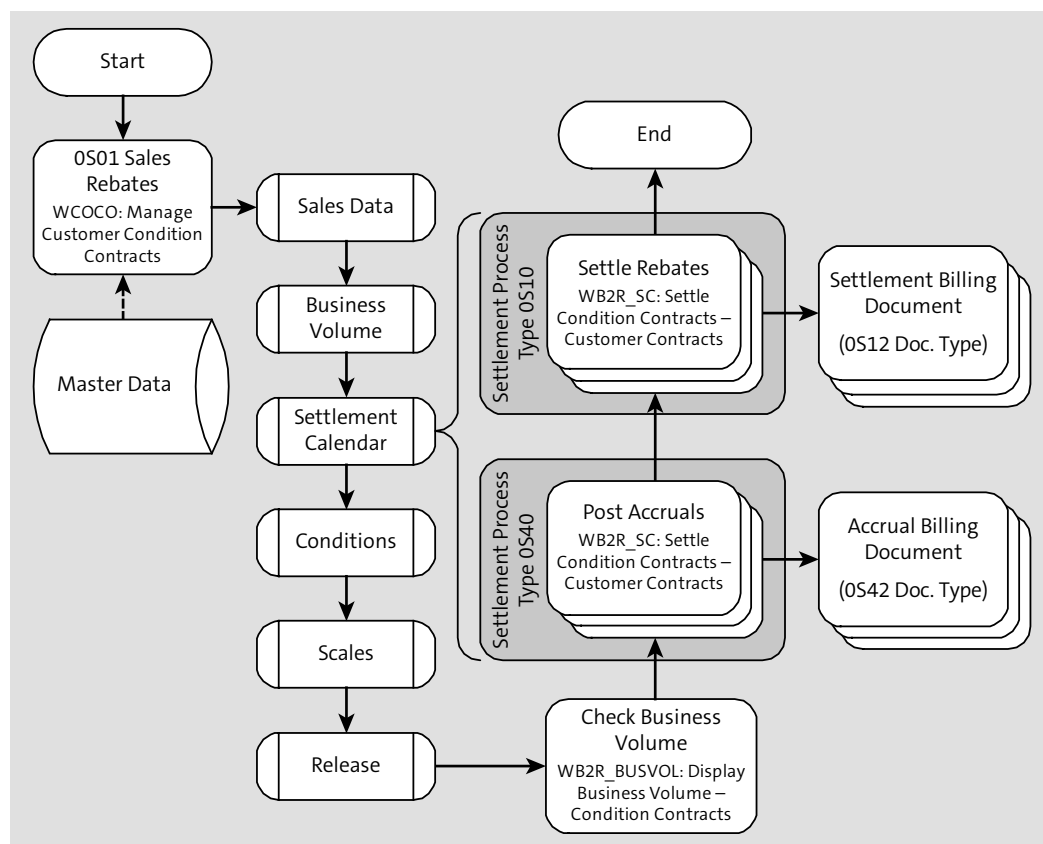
Start

0S01 Sales Rebates
WCOCO: Manage Customer Condition Contracts

Master Data

Sales Data

Business Volume

Settlement Calendar

Conditions

Scales

Release

End

Settlement Process Type 0S10

Settle Rebates
WB2R_SC: Settle Condition Contracts – Customer Contracts

Settlement Billing Document
(0S12 Doc. Type)

Settlement Process Type 0S40

Post Accruals
WB2R_SC: Settle Condition Contracts – Customer Contracts

Accrual Billing Document
(0S42 Doc. Type)

Check Business Volume
WB2R_BUSVOL: Display Business Volume – Condition Contracts